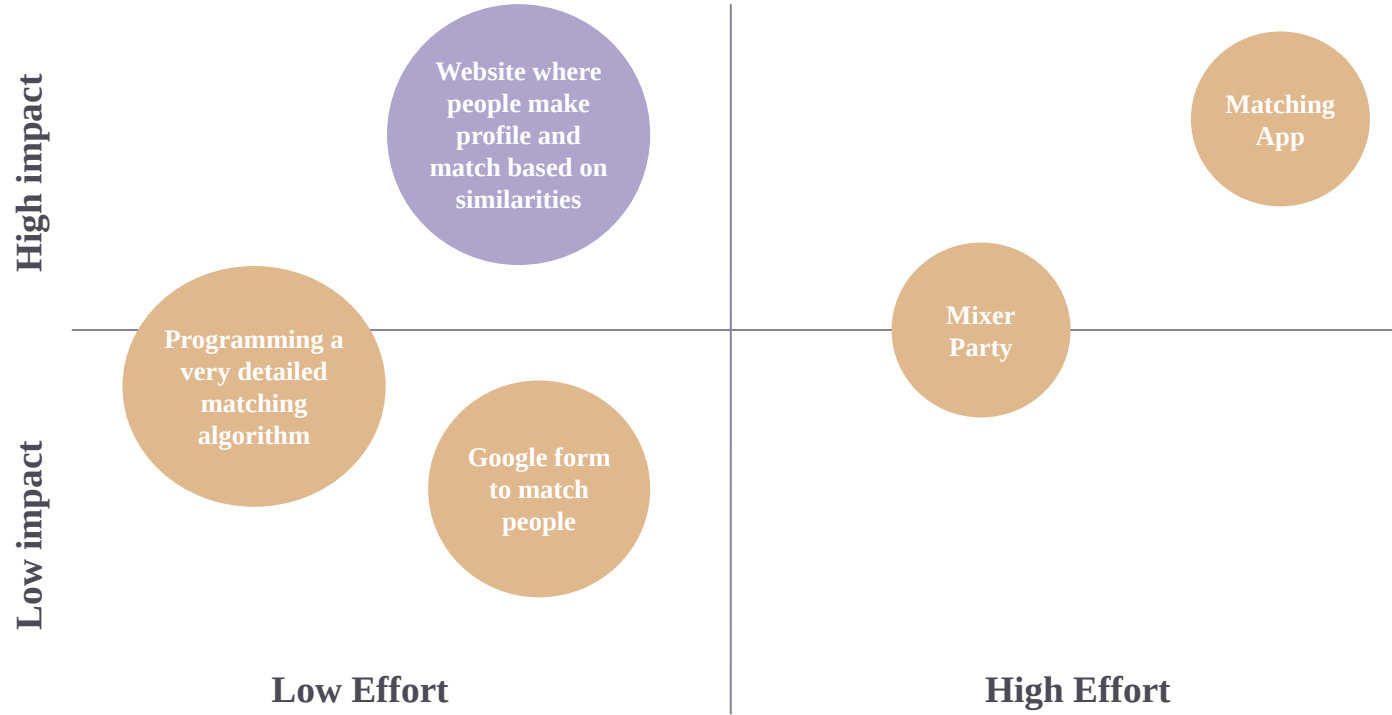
High impact

Website where people make profile and match based on similarities

Matching App

Programming a very detailed matching algorithm

Mixer Party

Google form to match people

Low impact

Low Effort

High Effort